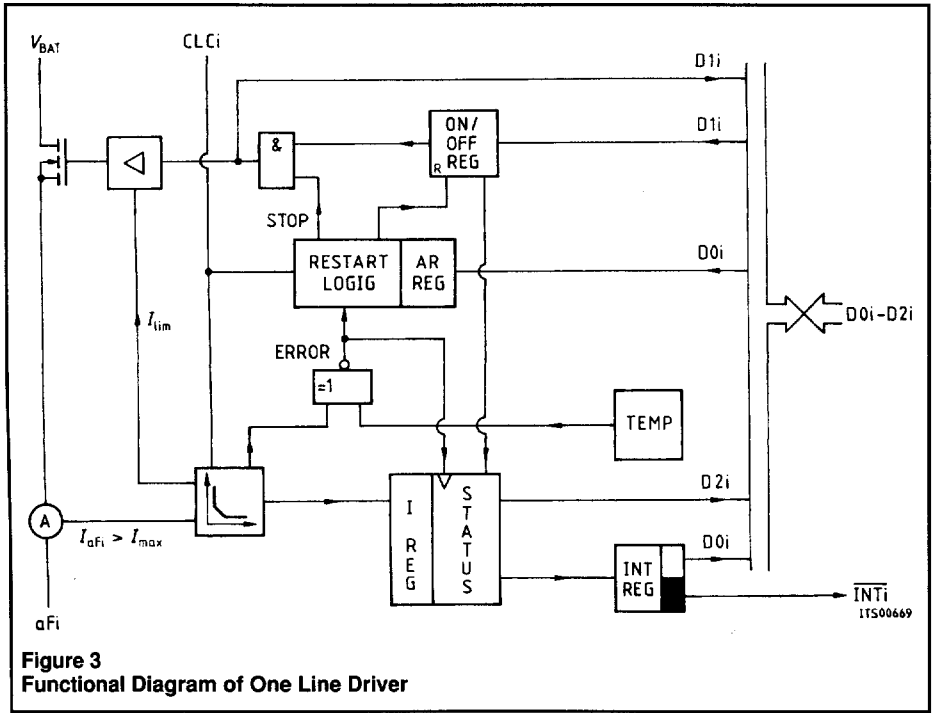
$V_{BAT}$

CLCi

D1i

D1i

&

ON/ OFF REG

R

STOP

RESTART LOGIG

AR REG

D0i

D0i-D2i

$I_{lim}$

ERROR

=1

TEMP

A

$I_{aFi} > I_{max}$

I REG

STATUS

D2i

D0i

INT REG

$\overline{INTi}$

ITS00669

aFi

**Figure 3**
**Functional Diagram of One Line Driver**